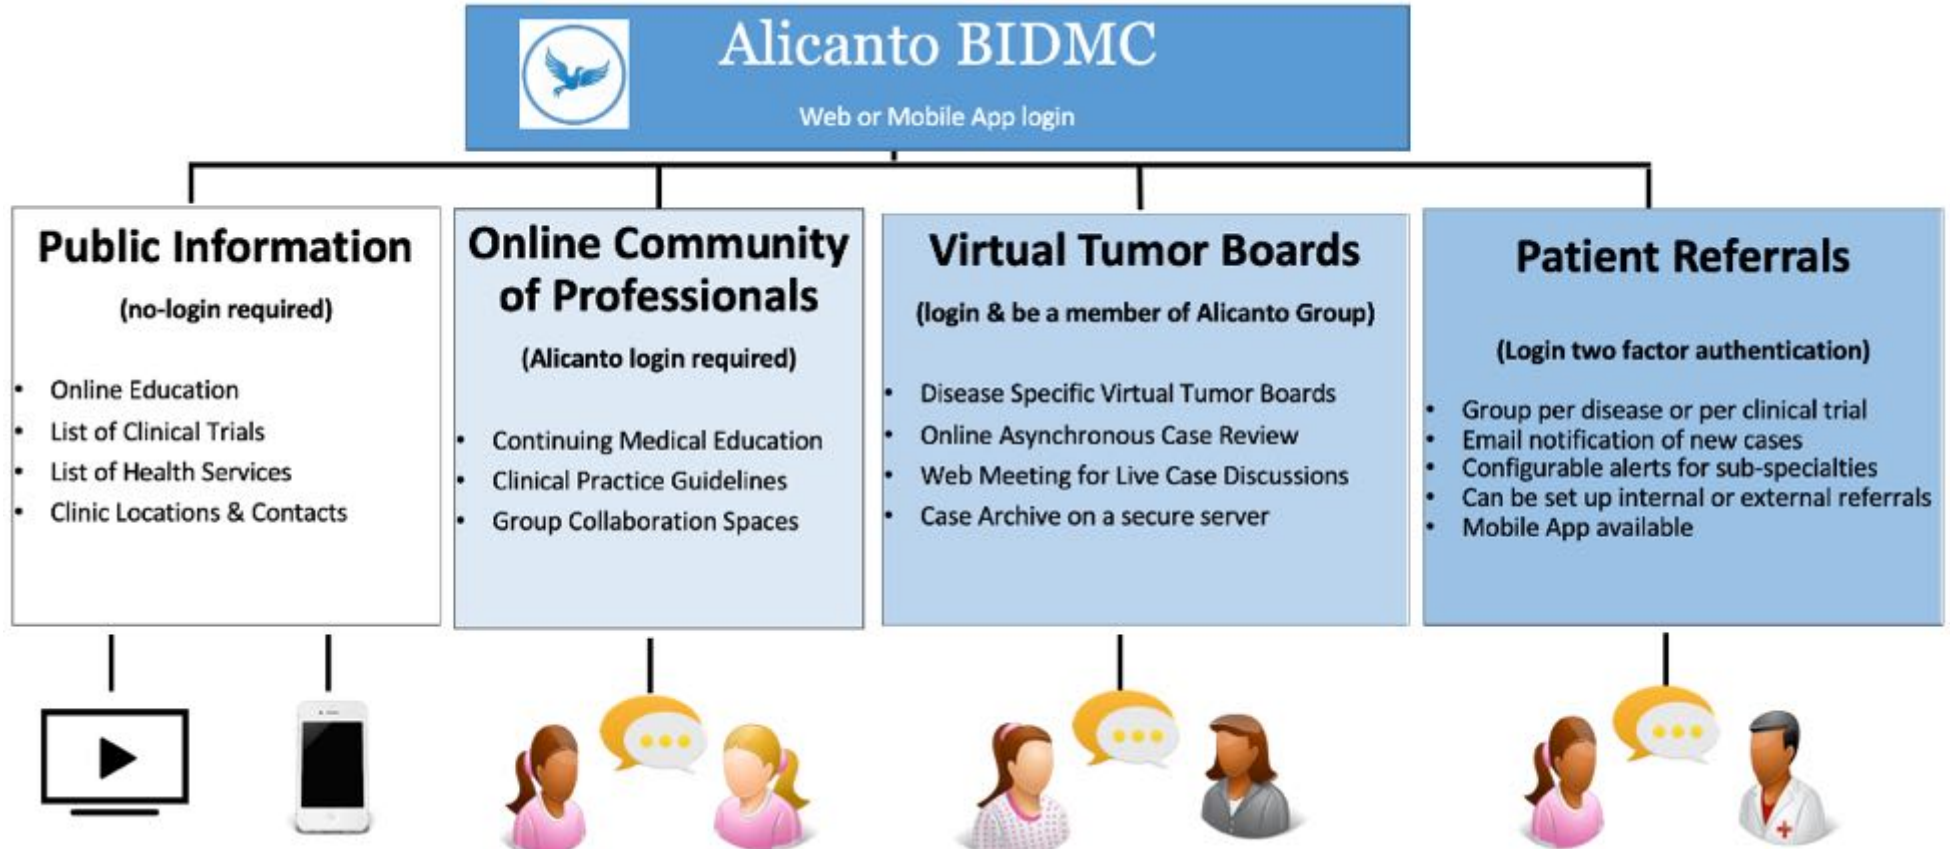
Alicanto BIDMC

Web or Mobile App login

Public Information

(no-login required)

- Online Education
- List of Clinical Trials
- List of Health Services
- Clinic Locations & Contacts

Online Community of Professionals

(Alicanto login required)

- Continuing Medical Education
- Clinical Practice Guidelines
- Group Collaboration Spaces

Virtual Tumor Boards

(login & be a member of Alicanto Group)

- Disease Specific Virtual Tumor Boards
- Online Asynchronous Case Review
- Web Meeting for Live Case Discussions
- Case Archive on a secure server

Patient Referrals

(Login two factor authentication)

- Group per disease or per clinical trial
- Email notification of new cases
- Configurable alerts for sub-specialties
- Can be set up internal or external referrals
- Mobile App available